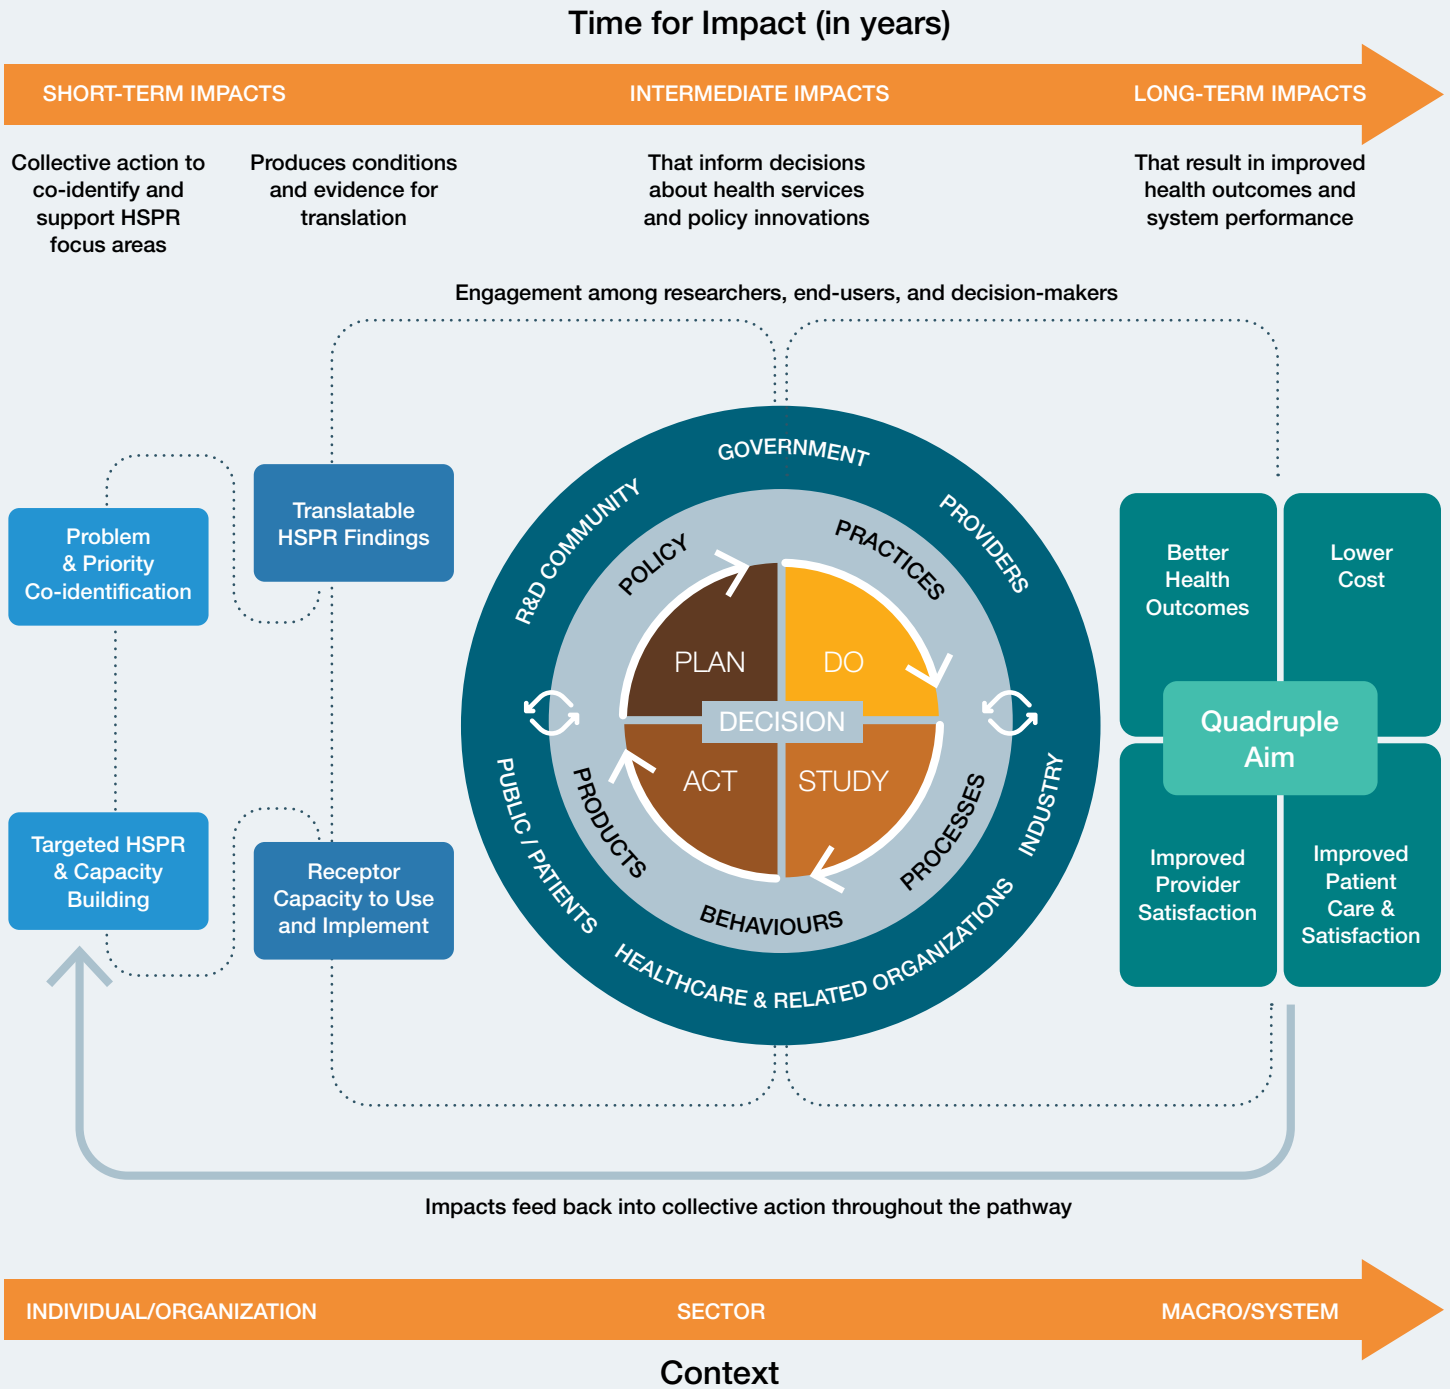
Time for Impact (in years)

SHORT-TERM IMPACTS INTERMEDIATE IMPACTS LONG-TERM IMPACTS

Collective action to co-identify and support HSPR focus areas

Produces conditions and evidence for translation

That inform decisions about health services and policy innovations

That result in improved health outcomes and system performance

Engagement among researchers, end-users, and decision-makers

Problem & Priority Co-identification

Translatable HSPR Findings

Targeted HSPR & Capacity Building

Receptor Capacity to Use and Implement

GOVERNMENT

PROVIDERS

INDUSTRY

HEALTHCARE & RELATED ORGANIZATIONS

PUBLIC / PATIENTS

R&D COMMUNITY

POLICY

PRACTICES

PROCESSES

BEHAVIOURS

PRODUCTS

PLAN

DO

DECISION

ACT

STUDY

Better Health Outcomes

Lower Cost

Quadruple Aim

Improved Provider Satisfaction

Improved Patient Care & Satisfaction

Impacts feed back into collective action throughout the pathway

INDIVIDUAL/ORGANIZATION SECTOR MACRO/SYSTEM

Context